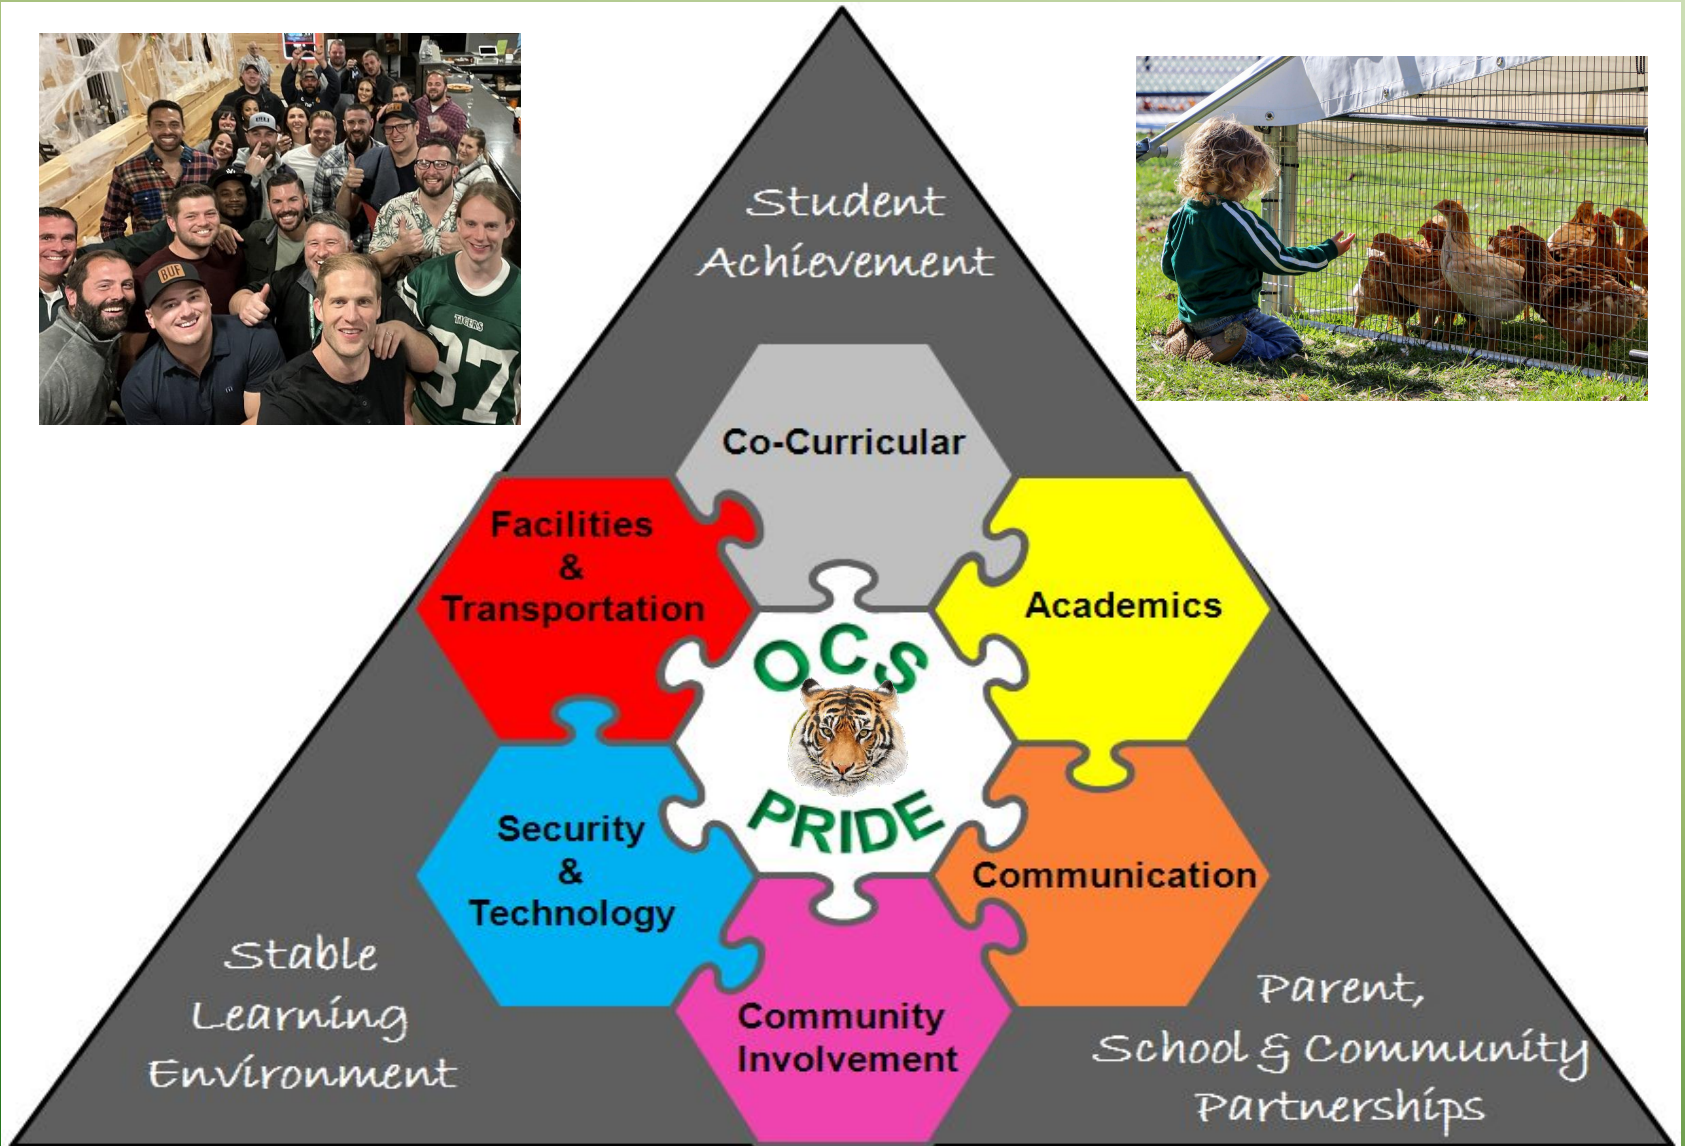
Student Achievement

Co-Curricular

Facilities & Transportation

Academics

OCS PRIDE

Security & Technology

Communication

Community Involvement

Stable Learning Environment

Parent, School & Community Partnerships